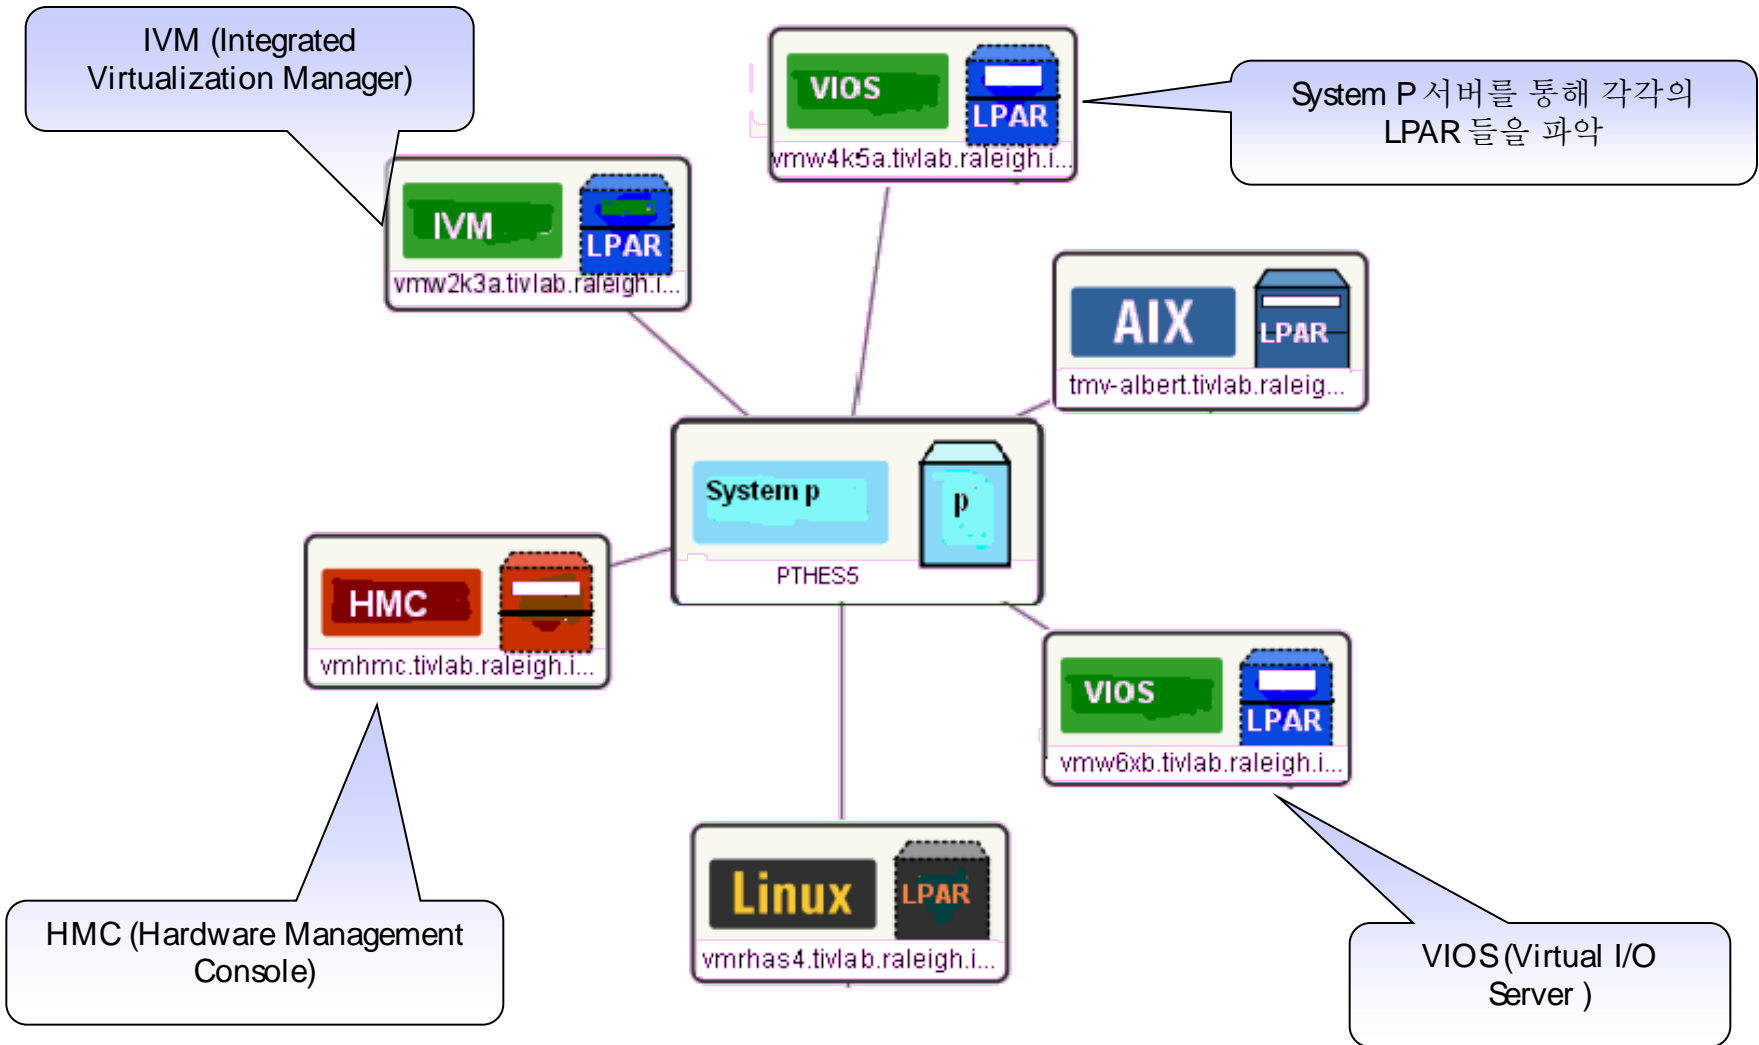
IVM (Integrated Virtualization Manager)

VIOS
LPAR
vmw4k5a.tivlab.raleigh.i...

System P 서버를 통해 각각의 LPAR 들을 파악

IVM
LPAR
vmw2k3a.tivlab.raleigh.i...

AIX
LPAR
tmv-albert.tivlab.raleig...

System p
p
PTHES5

HMC
vmhmc.tivlab.raleigh.i...

VIOS
LPAR
vmw6xb.tivlab.raleigh.i...

Linux
LPAR
vmrhas4.tivlab.raleigh.i...

HMC (Hardware Management Console)

VIOS (Virtual I/O Server )